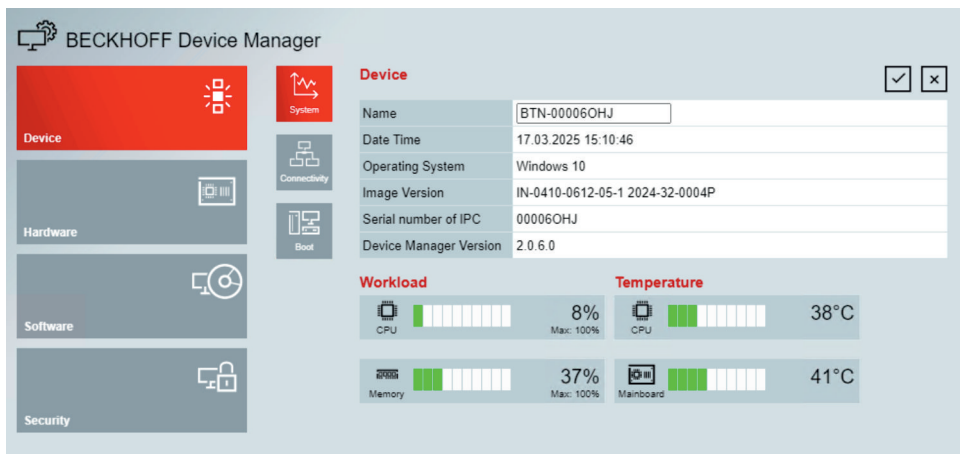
BECKHOFF Device Manager

Device

Hardware

Software

Security

System

Connectivity

Boot

Device

| | |
|---|---|
| Name | BTN-00006OHJ |
| Date Time | 17.03.2025 15:10:46 |
| Operating System | Windows 10 |
| Image Version | IN-0410-0612-05-1 2024-32-0004P |
| Serial number of IPC | 00006OHJ |
| Device Manager Version | 2.0.6.0 |

Workload

CPU 8% Max: 100%

Memory 37% Max: 100%

Temperature

CPU 38°C

Mainboard 41°C